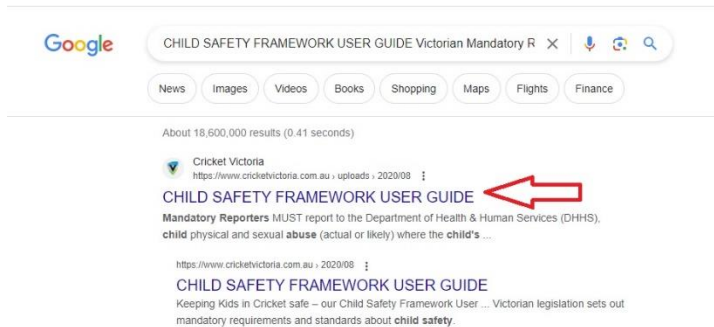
Google

CHILD SAFETY FRAMEWORK USER GUIDE Victorian Mandatory R

News Images Videos Books Shopping Maps Flights Finance

About 18,600,000 results (0.41 seconds)

Cricket Victoria
https://www.cricketvictoria.com.au › uploads › 2020/08

CHILD SAFETY FRAMEWORK USER GUIDE

Mandatory Reporters MUST report to the Department of Health & Human Services (DHHS), child physical and sexual abuse (actual or likely) where the child's ...

https://www.cricketvictoria.com.au › 2020/08

CHILD SAFETY FRAMEWORK USER GUIDE

Keeping Kids in Cricket safe – our Child Safety Framework User ... Victorian legislation sets out mandatory requirements and standards about child safety.